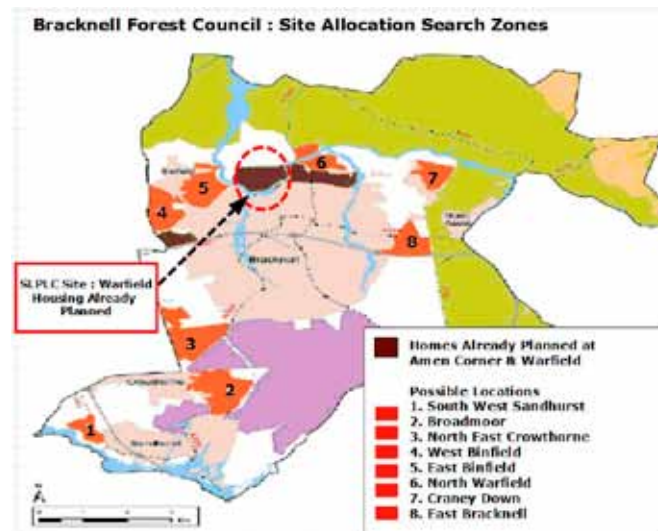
Bracknell Forest Council : Site Allocation Search Zones

SLPLC Site : Warfield Housing Already Planned

1
2
3
4
5
6
7
8

Binfield
Bracknell
Crowthorne
Sandhurst
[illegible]

Homes Already Planned at Amen Corner & Warfield

Possible Locations
1. South West Sandhurst
2. Broadmoor
3. North East Crowthorne
4. West Binfield
5. East Binfield
6. North Warfield
7. Craney Down
8. East Bracknell